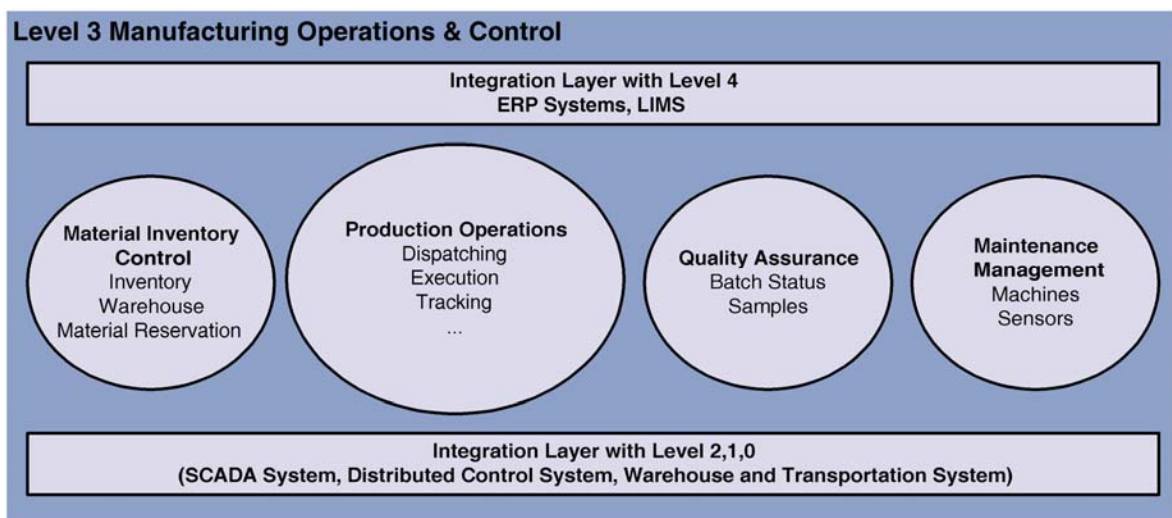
Level 3 Manufacturing Operations & Control

Integration Layer with Level 4
ERP Systems, LIMS

Material Inventory Control
Inventory
Warehouse
Material Reservation

Production Operations
Dispatching
Execution
Tracking
...

Quality Assurance
Batch Status
Samples

Maintenance Management
Machines
Sensors

Integration Layer with Level 2,1,0
(SCADA System, Distributed Control System, Warehouse and Transportation System)